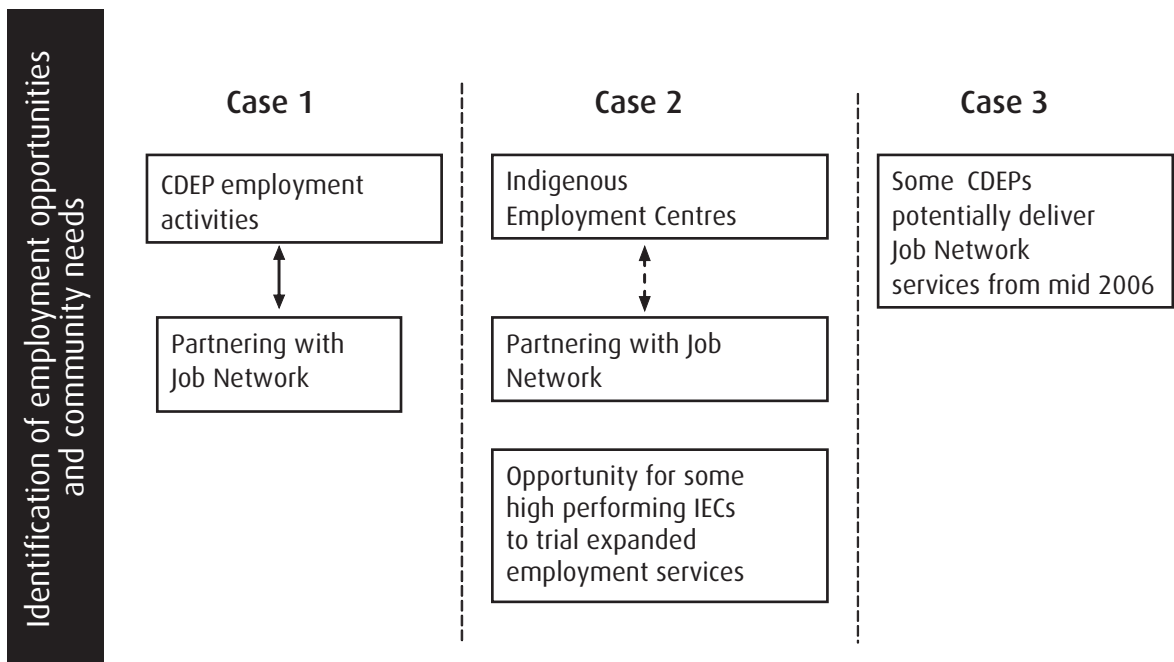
Identification of employment opportunities and community needs

Case 1

CDEP employment activities

Partnering with Job Network

Case 2

Indigenous Employment Centres

Partnering with Job Network

Opportunity for some high performing IECs to trial expanded employment services

Case 3

Some CDEPs potentially deliver Job Network services from mid 2006